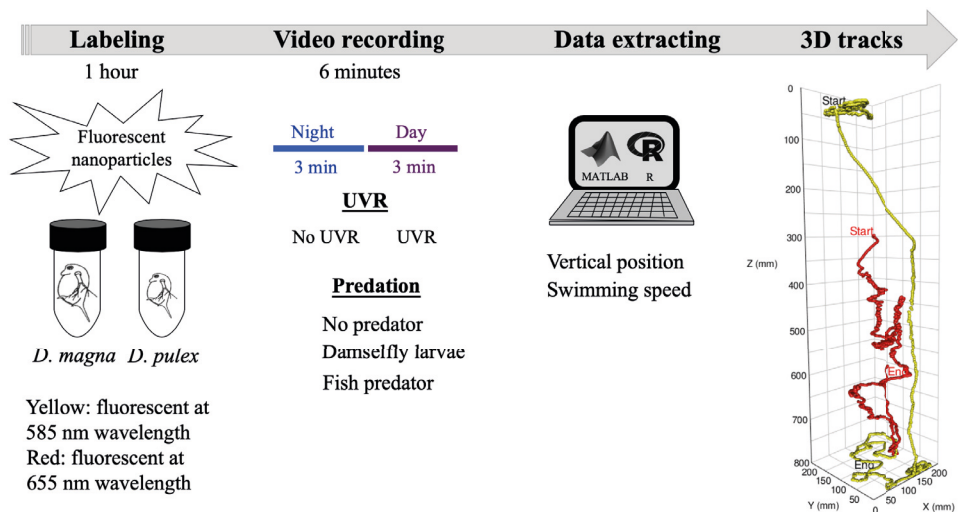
Labeling
1 hour

Fluorescent nanoparticles

D. magna D. pulex

Yellow: fluorescent at 585 nm wavelength
Red: fluorescent at 655 nm wavelength

Video recording
6 minutes

Night
3 min
Day
3 min

UVR
No UVR UVR

Predation
No predator
Damselfly larvae
Fish predator

Data extracting

MATLAB R

Vertical position
Swimming speed

3D tracks

Start
Start
End
End

Z (mm)
0
100
200
300
400
500
600
700
800

Y (mm)
200
150
100
50

X (mm)
200
150
100
50
0